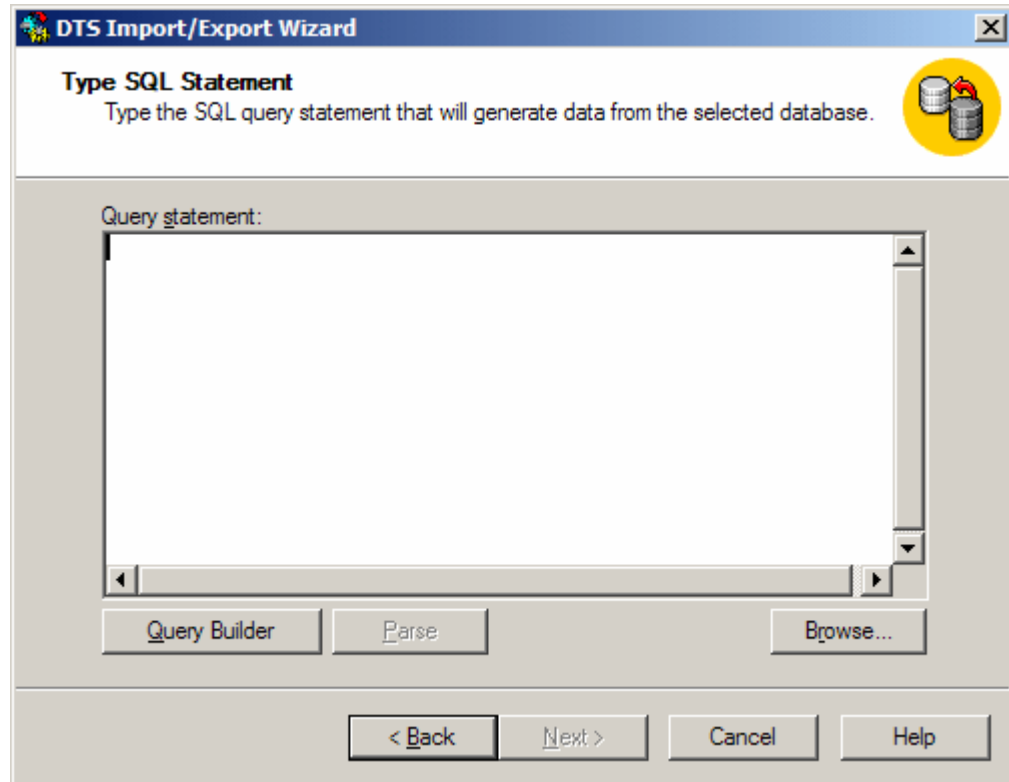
DTS Import/Export Wizard

Type SQL Statement
Type the SQL query statement that will generate data from the selected database.

Query statement:

Query Builder
Parse
Browse...

< Back
Next >
Cancel
Help